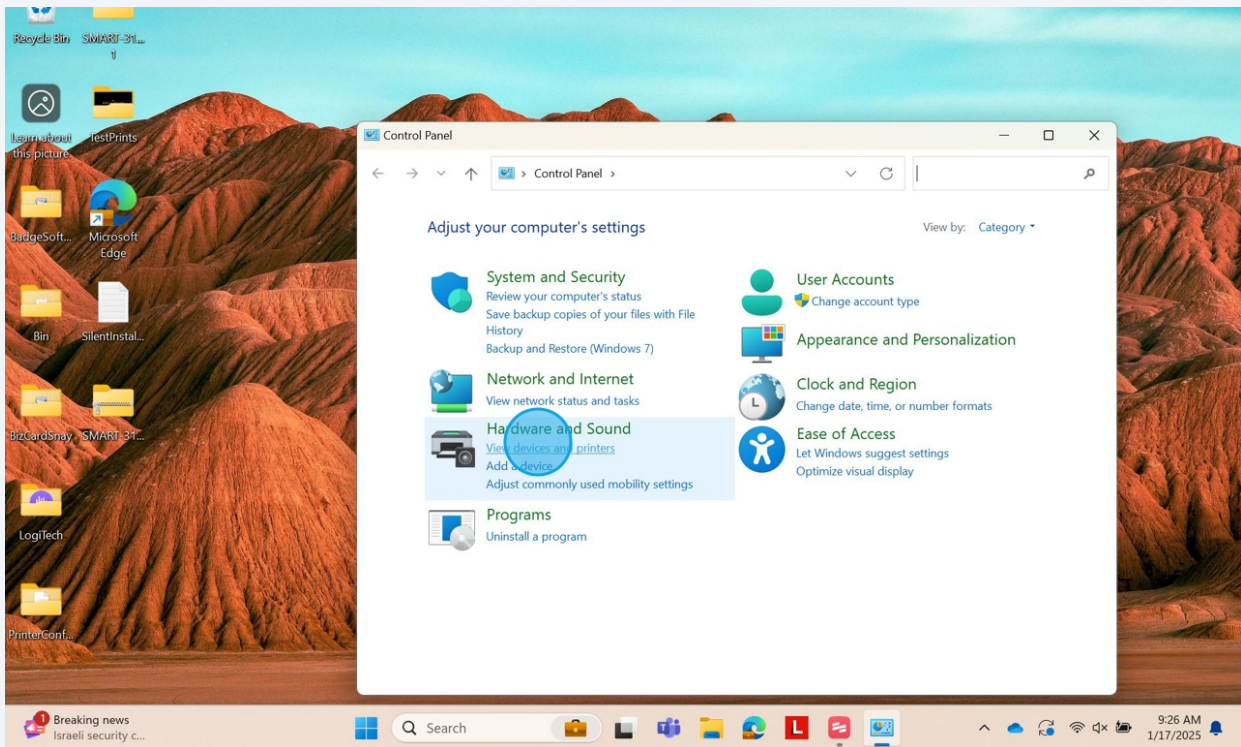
Recycle Bin
SMART-31...
Learn about this picture
TestPrints
BadgeSoft...
Microsoft Edge
Bin
SilentInstal...
BizCardSnap
SMART-31...
LogiTech
PrinterConf...

Control Panel

Control Panel

Adjust your computer's settings

View by: Category

System and Security
Review your computer's status
Save backup copies of your files with File History
Backup and Restore (Windows 7)

Network and Internet
View network status and tasks

Hardware and Sound
View devices and printers
Add a device
Adjust commonly used mobility settings

Programs
Uninstall a program

User Accounts
Change account type

Appearance and Personalization

Clock and Region
Change date, time, or number formats

Ease of Access
Let Windows suggest settings
Optimize visual display

1
Breaking news
Israeli security c...
Search
L
9:26 AM
1/17/2025